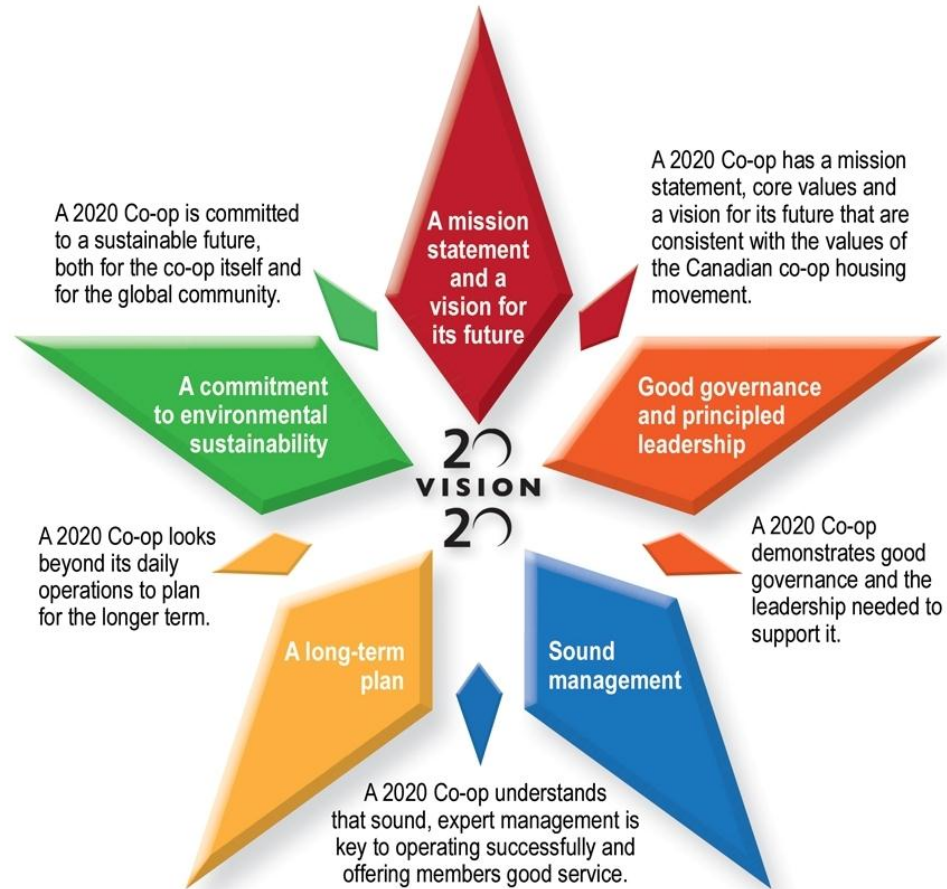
A mission statement and a vision for its future

A 2020 Co-op has a mission statement, core values and a vision for its future that are consistent with the values of the Canadian co-op housing movement.

A 2020 Co-op is committed to a sustainable future, both for the co-op itself and for the global community.

A commitment to environmental sustainability

20 VISION 20

Good governance and principled leadership

A 2020 Co-op demonstrates good governance and the leadership needed to support it.

A 2020 Co-op looks beyond its daily operations to plan for the longer term.

A long-term plan

Sound management

A 2020 Co-op understands that sound, expert management is key to operating successfully and offering members good service.